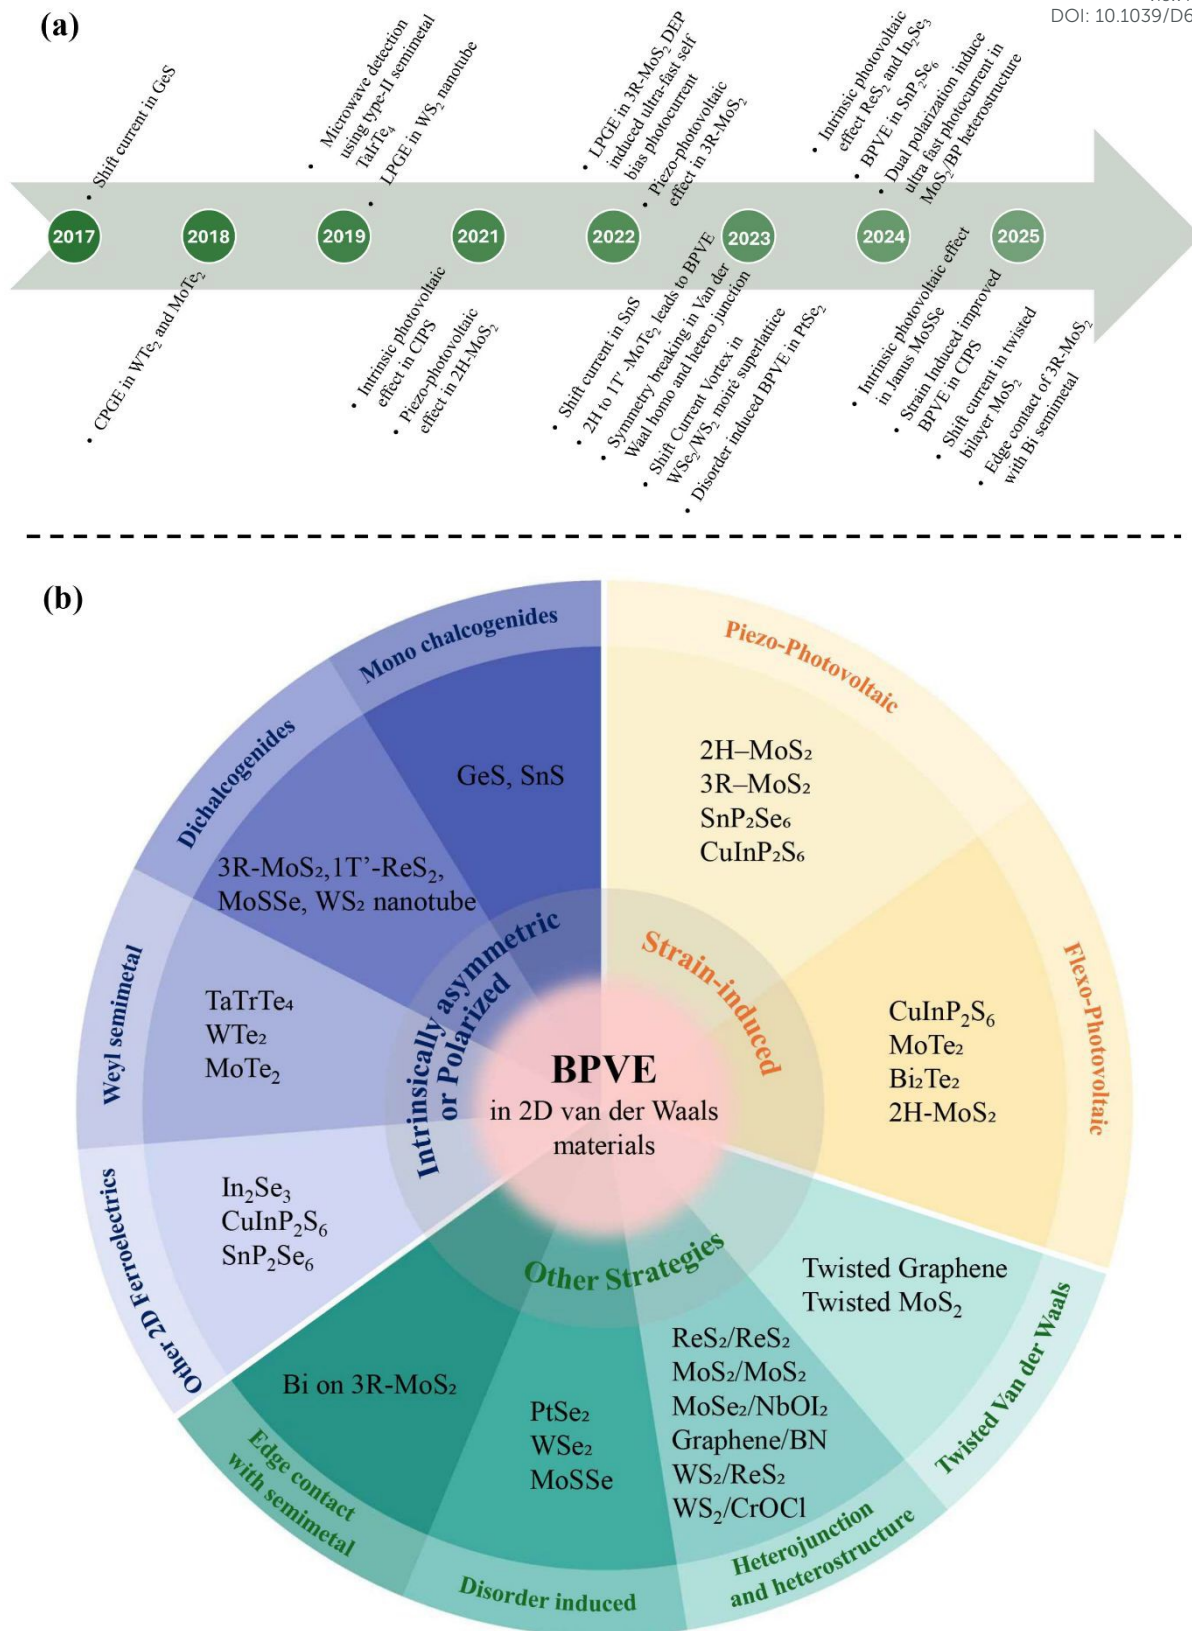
DOI: 10.1039/D6

(a)

• Shift current in GeS

• Microwave detection using type-II semimetal TaIrTe$_4$
• LPGE in WS$_2$ nanotube

• LPGE in 3R-MoS$_2$ DEP induced ultra-fast self bias photocurrent
• Piezo-photovoltaic effect in 3R-MoS$_2$

• Intrinsic photovoltaic effect ReS$_2$ and In$_2$Se$_3$
• BPVE in SnP$_2$Se$_6$
• Dual polarization induce ultra fast photocurrent in MoS$_2$/BP heterostructure

2017 2018 2019 2021 2022 2023 2024 2025

• CPGE in WTe$_2$ and MoTe$_2$

• Intrinsic photovoltaic effect in CIPS
• Piezo-photovoltaic effect in 2H-MoS$_2$

• Shift current in SnS
• 2H to 1T'-MoTe$_2$ leads to BPVE
• Symmetry breaking in Van der Waal homo and hetero junction
• Shift Current Vortex in WSe$_2$/WS$_2$ moiré superlattice
• Disorder induced BPVE in PtSe$_2$

• Intrinsic photovoltaic effect in Janus MoSSe
• Strain Induced improved BPVE in CIPS
• Shift current in twisted bilayer MoS$_2$
• Edge contact of 3R-MoS$_2$ with Bi semimetal

(b)

Mono chalcogenides
GeS, SnS

Dichalcogenides
3R-MoS$_2$,1T'-ReS$_2$, MoSSe, WS$_2$ nanotube

Weyl semimetal
TaTrTe$_4$
WTe$_2$
MoTe$_2$

Other 2D Ferroelectrics
In$_2$Se$_3$
CuInP$_2$S$_6$
SnP$_2$Se$_6$

Intrinsically asymmetric or Polarized

Piezo-Photovoltaic
2H–MoS$_2$
3R–MoS$_2$
SnP$_2$Se$_6$
CuInP$_2$S$_6$

Strain-induced

Flexo-Photovoltaic
CuInP$_2$S$_6$
MoTe$_2$
Bi$_2$Te$_2$
2H-MoS$_2$

BPVE
in 2D van der Waals materials

Other Strategies

Twisted Graphene
Twisted MoS$_2$
Twisted Van der Waals

ReS$_2$/ReS$_2$
MoS$_2$/MoS$_2$
MoSe$_2$/NbOI$_2$
Graphene/BN
WS$_2$/ReS$_2$
WS$_2$/CrOCl
Heterojunction and heterostructure

PtSe$_2$
WSe$_2$
MoSSe
Disorder induced

Bi on 3R-MoS$_2$
Edge contact with semimetal